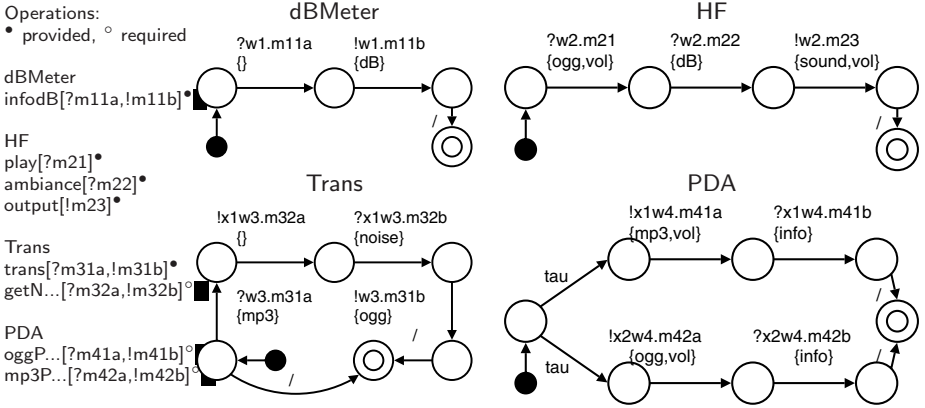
Operations:
• provided, ◦ required

dBMeter
infodB[?m11a,!m11b]•

HF
play[?m21]•
ambiance[?m22]•
output[!m23]•

Trans
trans[?m31a,!m31b]•
getN...[?m32a,!m32b]◦

PDA
oggP...[?m41a,!m41b]◦
mp3P...[?m42a,!m42b]◦

dBMeter

?w1.m11a
{}

!w1.m11b
{dB}

/

HF

?w2.m21
{ogg,vol}

?w2.m22
{dB}

!w2.m23
{sound,vol}

/

Trans

!x1w3.m32a
{}

?x1w3.m32b
{noise}

?w3.m31a
{mp3}

!w3.m31b
{ogg}

/

/

PDA

!x1w4.m41a
{mp3,vol}

?x1w4.m41b
{info}

tau

/

!x2w4.m42a
{ogg,vol}

?x2w4.m42b
{info}

tau

/